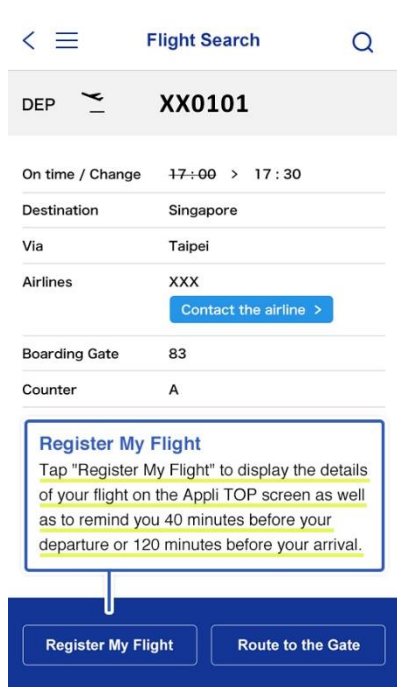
Flight Search

DEP XX0101

| On time / Change | ~~17:00~~ > 17:30 |
|---|---|
| Destination | Singapore |
| Via | Taipei |
| Airlines | XXX<br>Contact the airline > |
| Boarding Gate | 83 |
| Counter | A |

Register My Flight
Tap "Register My Flight" to display the details of your flight on the Appli TOP screen as well as to remind you 40 minutes before your departure or 120 minutes before your arrival.

Register My Flight
Route to the Gate